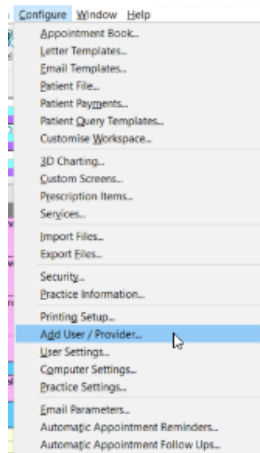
Configure Window Help
Appointment Book...
Letter Templates...
Email Templates...
Patient File...
Patient Payments...
Patient Query Templates...
Customise Workspace...
3D Charting...
Custom Screens...
Prescription Items...
Services...
Import Files...
Export Files...
Security...
Practice Information...
Printing Setup...
Add User / Provider...
User Settings...
Computer Settings...
Practice Settings...
Email Parameters...
Automatic Appointment Reminders...
Automatic Appointment Follow Ups...